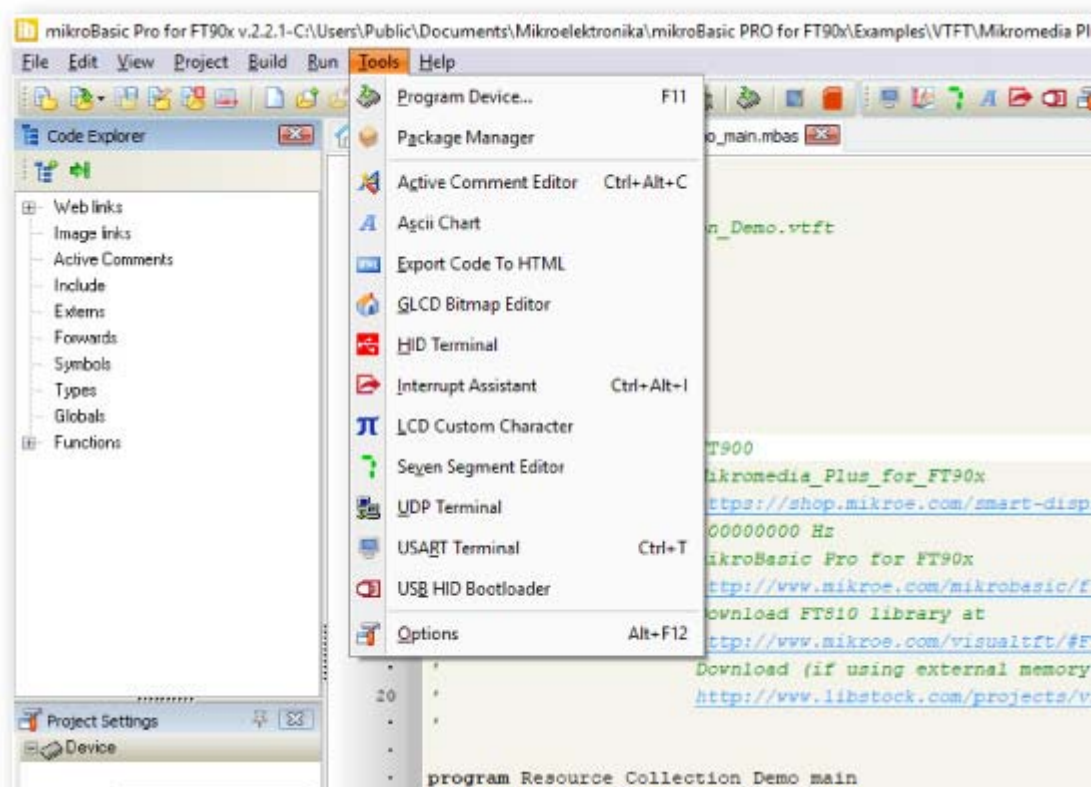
mikroBasic Pro for FT90x v.2.2.1-C:\Users\Public\Documents\Mikroelektronika\mikroBasic PRO for FT90x\Examples\VTFT\Mikromedia Pl

File Edit View Project Build Run Tools Help

Code Explorer

Web links
Image links
Active Comments
Include
Externs
Forwards
Symbols
Types
Globals
Functions

Project Settings
Device

Program Device... F11
Package Manager
Active Comment Editor Ctrl+Alt+C
Ascii Chart
Export Code To HTML
GLCD Bitmap Editor
HID Terminal
Interrupt Assistant Ctrl+Alt+I
LCD Custom Character
Seven Segment Editor
UDP Terminal
USART Terminal Ctrl+T
USB HID Bootloader
Options Alt+F12

o_main.mbas

n_Demo.vtft

T900
ikromedia_Plus_for_FT90x
ttps://shop.mikroe.com/smart-disp
00000000 Hz
ikroBasic Pro for FT90x
ttp://www.mikroe.com/mikrobasic/f
ownload FT810 library at
ttp://www.mikroe.com/visualtft/#F
' Download (if using external memory
20 ' http://www.libstock.com/projects/v
'

program Resource Collection Demo main